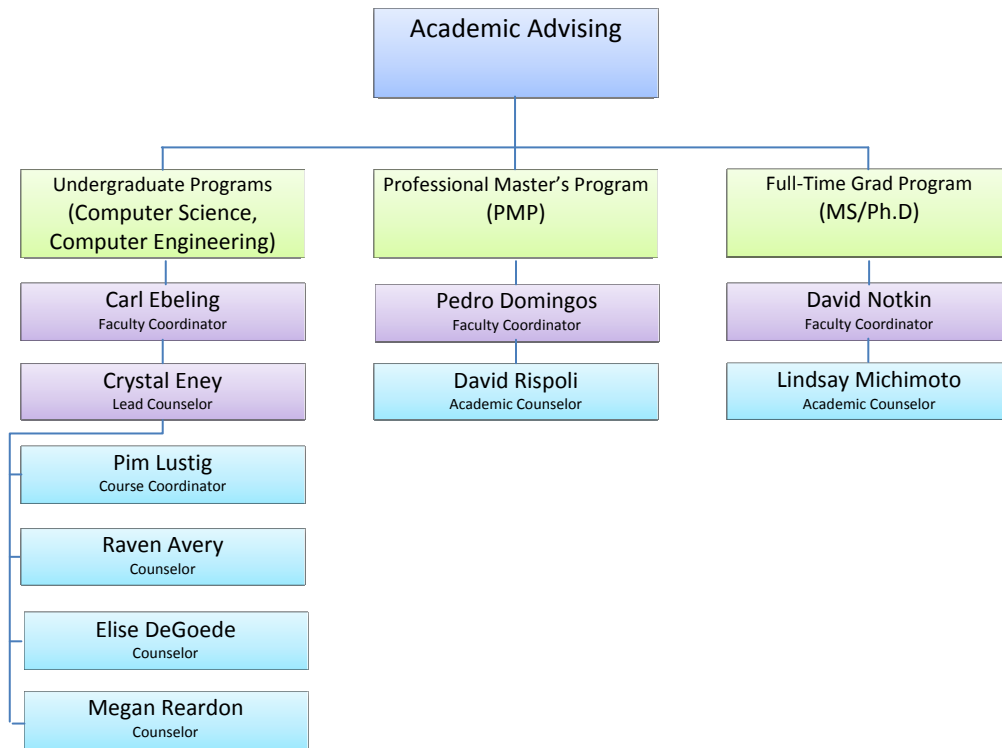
Academic Advising

Undergraduate Programs
(Computer Science, Computer Engineering)

Carl Ebeling
Faculty Coordinator

Crystal Eney
Lead Counselor

Pim Lustig
Course Coordinator

Raven Avery
Counselor

Elise DeGoede
Counselor

Megan Reardon
Counselor

Professional Master's Program
(PMP)

Pedro Domingos
Faculty Coordinator

David Rispoli
Academic Counselor

Full-Time Grad Program
(MS/Ph.D)

David Notkin
Faculty Coordinator

Lindsay Michimoto
Academic Counselor